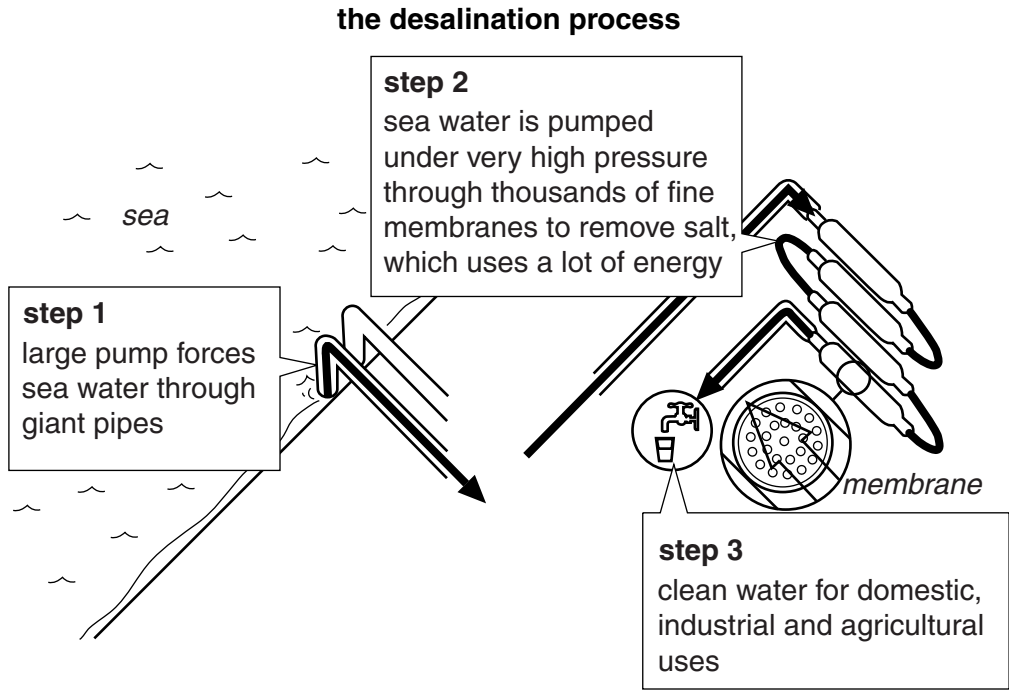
the desalination process

sea

step 2
sea water is pumped under very high pressure through thousands of fine membranes to remove salt, which uses a lot of energy

step 1
large pump forces sea water through giant pipes

membrane

step 3
clean water for domestic, industrial and agricultural uses